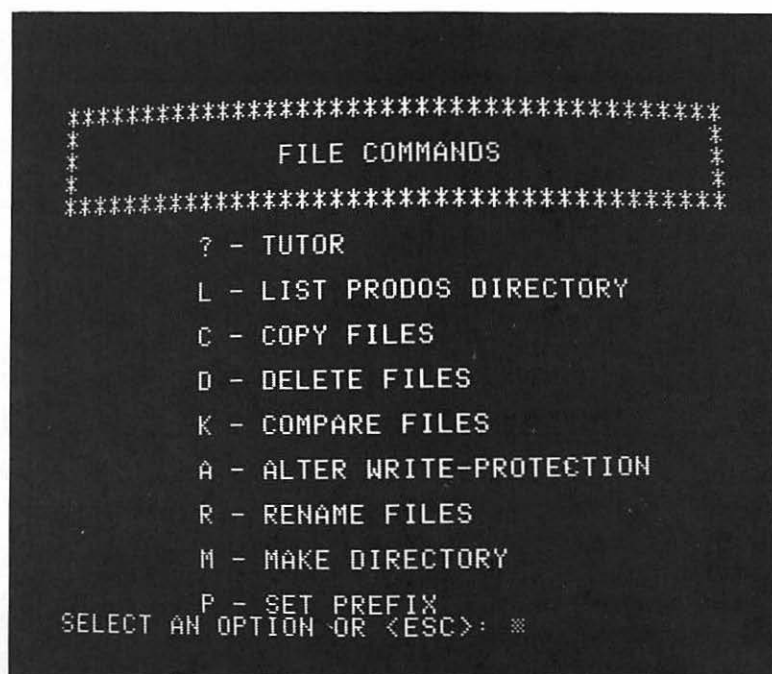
****************************************
*                                      *
*            FILE COMMANDS             *
*                                      *
****************************************

? - TUTOR

L - LIST PRODOS DIRECTORY

C - COPY FILES

D - DELETE FILES

K - COMPARE FILES

A - ALTER WRITE-PROTECTION

R - RENAME FILES

M - MAKE DIRECTORY

P - SET PREFIX

SELECT AN OPTION OR <ESC>: